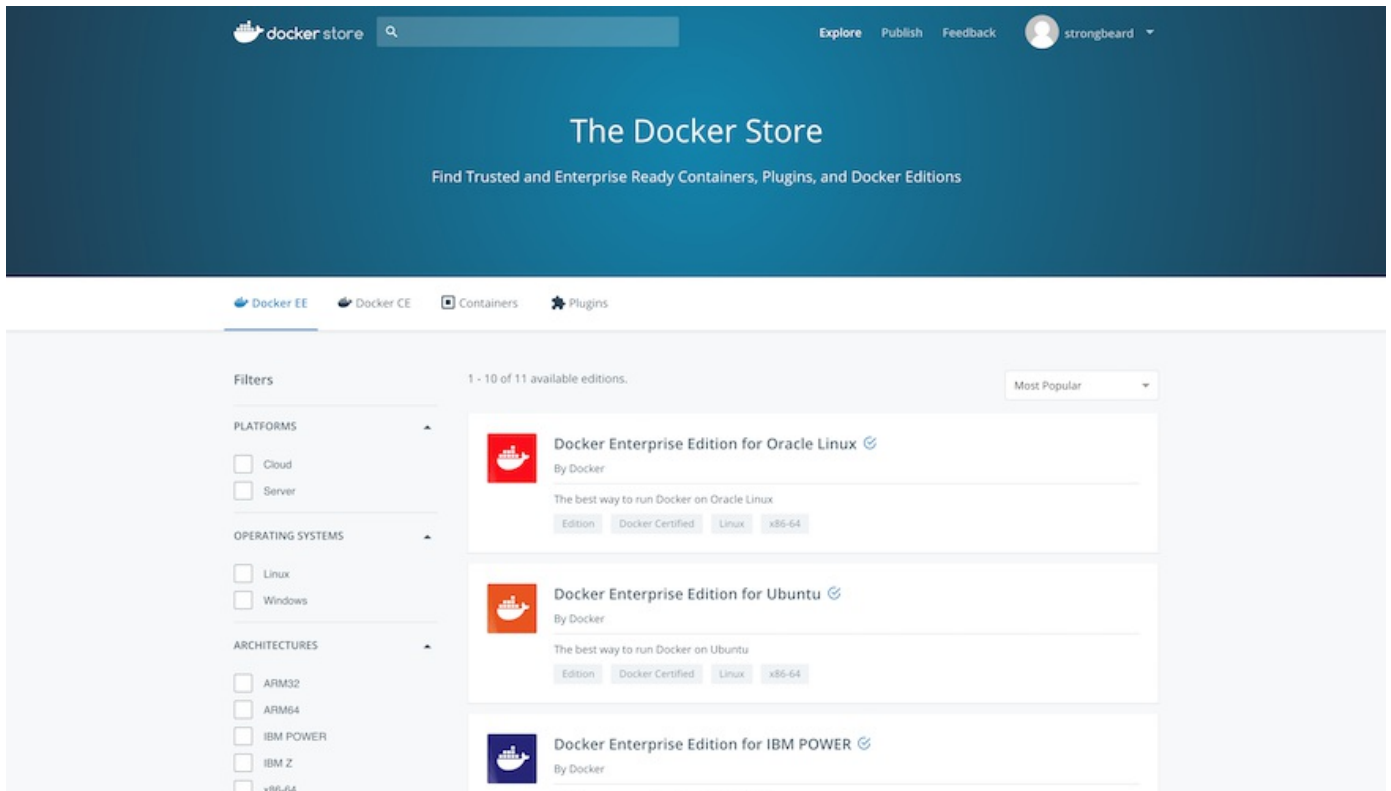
docker store

Explore Publish Feedback strongbeard

The Docker Store

Find Trusted and Enterprise Ready Containers, Plugins, and Docker Editions

Docker EE Docker CE Containers Plugins

Filters

PLATFORMS

Cloud
Server

OPERATING SYSTEMS

Linux
Windows

ARCHITECTURES

ARM32
ARM64
IBM POWER
IBM Z
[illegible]

1 - 10 of 11 available editions.

Most Popular

Docker Enterprise Edition for Oracle Linux
By Docker
The best way to run Docker on Oracle Linux
Edition Docker Certified Linux x86-64

Docker Enterprise Edition for Ubuntu
By Docker
The best way to run Docker on Ubuntu
Edition Docker Certified Linux x86-64

Docker Enterprise Edition for IBM POWER
By Docker